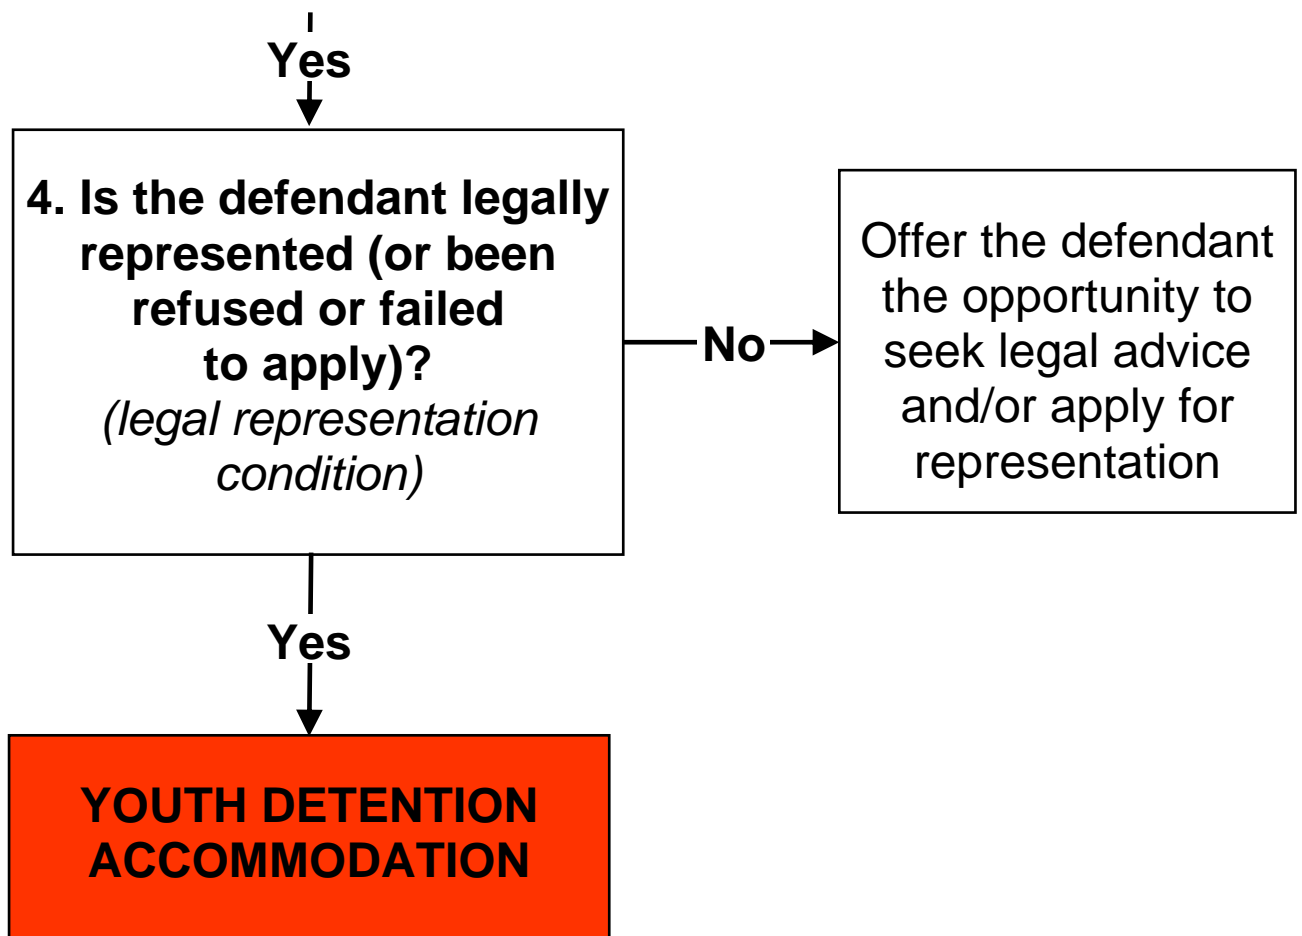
Yes

4. Is the defendant legally represented (or been refused or failed to apply)?
(legal representation condition)

No

Offer the defendant the opportunity to seek legal advice and/or apply for representation

Yes

YOUTH DETENTION ACCOMMODATION